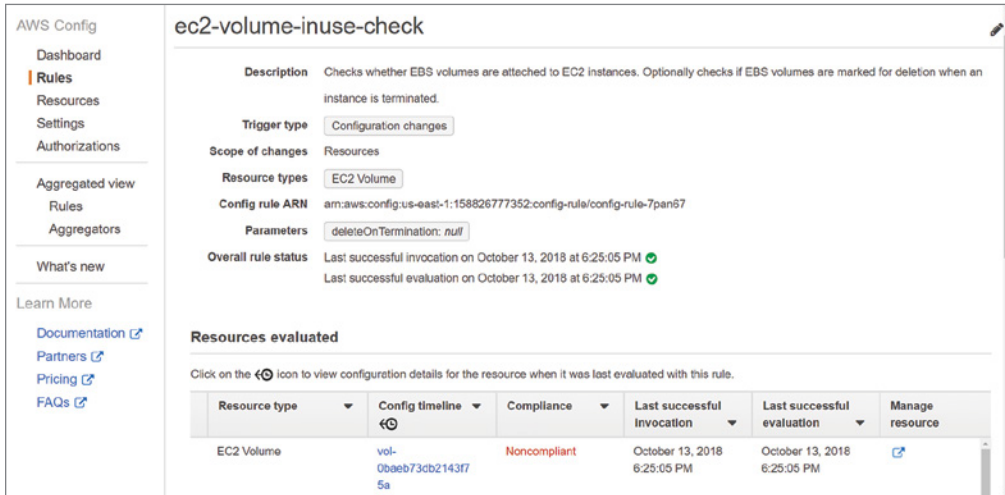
AWS Config

Dashboard
Rules
Resources
Settings
Authorizations

Aggregated view
Rules
Aggregators

What's new

Learn More

Documentation
Partners
Pricing
FAQs

ec2-volume-inuse-check

Description Checks whether EBS volumes are attached to EC2 instances. Optionally checks if EBS volumes are marked for deletion when an instance is terminated.

Trigger type Configuration changes

Scope of changes Resources

Resource types EC2 Volume

Config rule ARN arn:aws:config:us-east-1:158826777352:config-rule/config-rule-7pan67

Parameters deleteOnTermination: null

Overall rule status Last successful invocation on October 13, 2018 at 6:25:05 PM
Last successful evaluation on October 13, 2018 at 6:25:05 PM

Resources evaluated

Click on the icon to view configuration details for the resource when it was last evaluated with this rule.

| Resource type | Config timeline | Compliance | Last successful invocation | Last successful evaluation | Manage resource |
|---|---|---|---|---|---|
| EC2 Volume | vol-0baeb73db2143f75a | Noncompliant | October 13, 2018 6:25:05 PM | October 13, 2018 6:25:05 PM | |